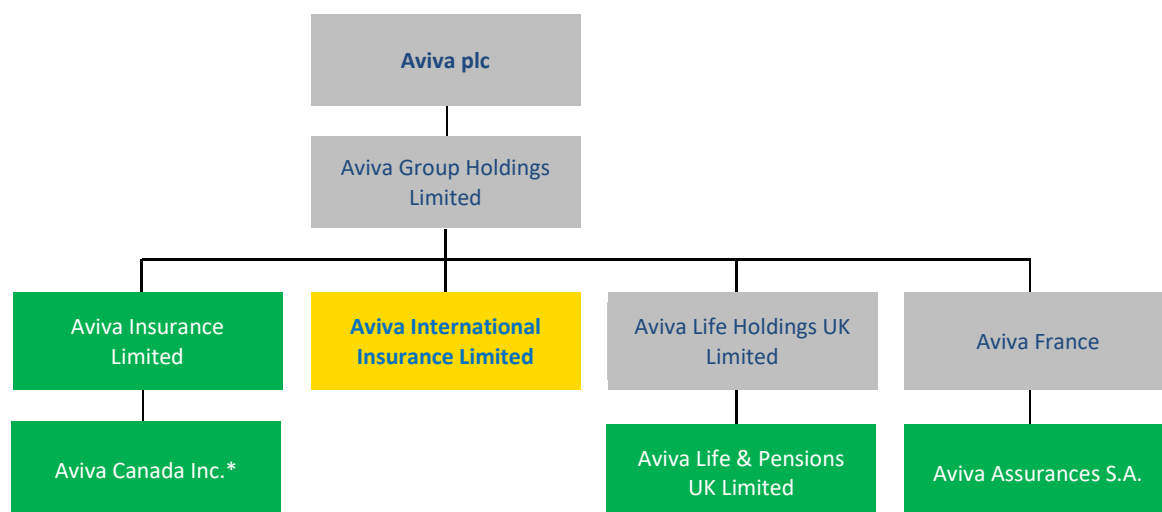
Aviva plc

Aviva Group Holdings Limited

Aviva Insurance Limited

Aviva International Insurance Limited

Aviva Life Holdings UK Limited

Aviva France

Aviva Canada Inc.*

Aviva Life & Pensions UK Limited

Aviva Assurances S.A.